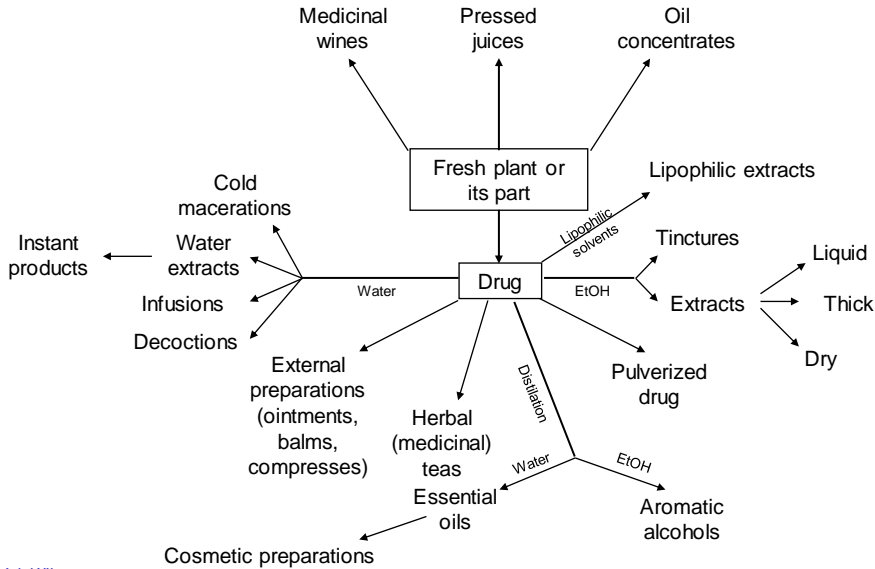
Medicinal wines

Pressed juices

Oil concentrates

Fresh plant or its part

Lipophilic extracts

Lipophilic solvents

Cold macerations

Instant products

Water extracts

Infusions

Decoctions

Water

Drug

Tinctures

EtOH

Extracts

Liquid

Thick

Dry

External preparations (ointments, balms, compresses)

Herbal (medicinal) teas

Distilation

Pulverized drug

Water

EtOH

Essential oils

Aromatic alcohols

Cosmetic preparations